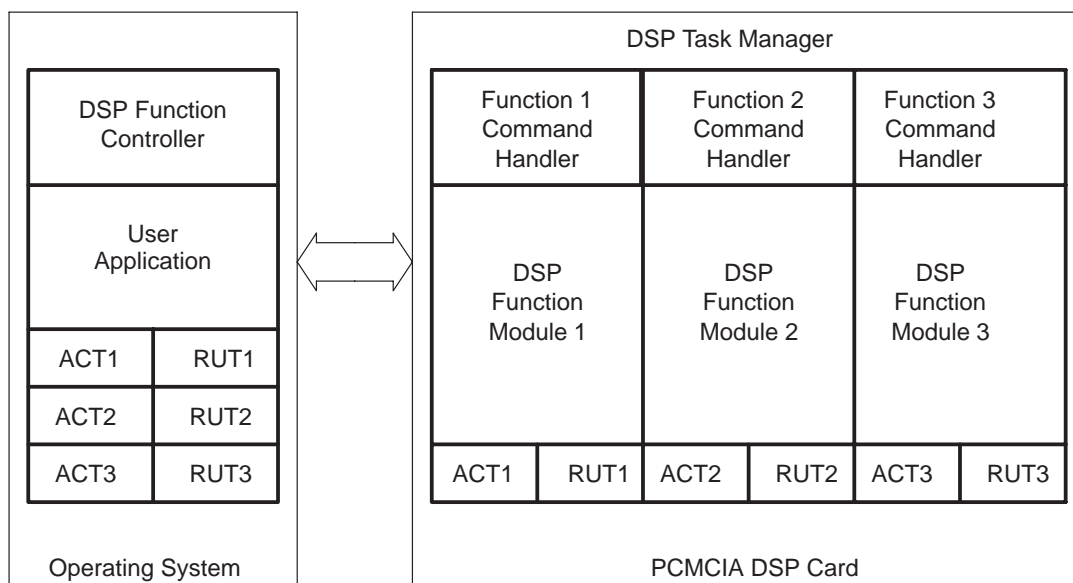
DSP Function Controller

User Application

ACT1 RUT1

ACT2 RUT2

ACT3 RUT3

Operating System

DSP Task Manager

Function 1 Command Handler

Function 2 Command Handler

Function 3 Command Handler

DSP Function Module 1

DSP Function Module 2

DSP Function Module 3

ACT1 RUT1 ACT2 RUT2 ACT3 RUT3

PCMCIA DSP Card